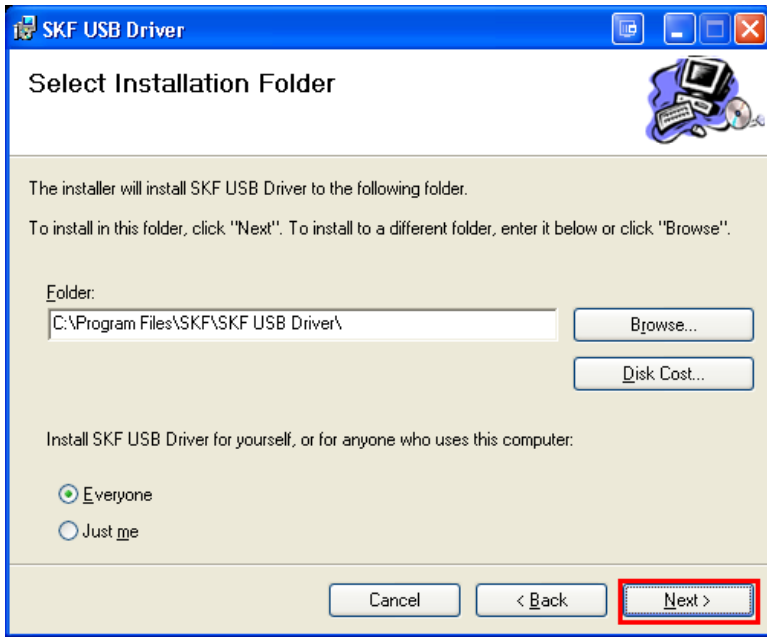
SKF USB Driver

Select Installation Folder

The installer will install SKF USB Driver to the following folder.

To install in this folder, click "Next". To install to a different folder, enter it below or click "Browse".

Folder:

C:\Program Files\SKF\SKF USB Driver\

Browse...

Disk Cost...

Install SKF USB Driver for yourself, or for anyone who uses this computer:

Everyone

Just me

Cancel

< Back

Next >